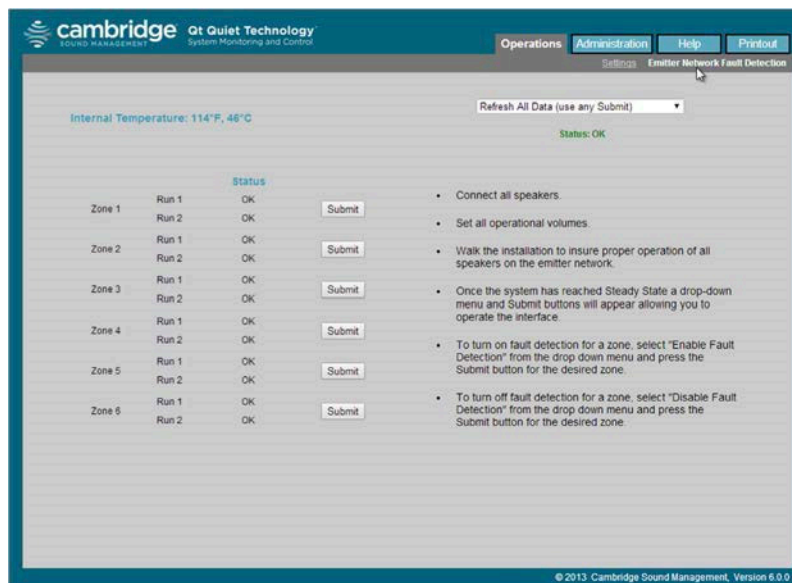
cambridge SOUND MANAGEMENT Qt Quiet Technology System Monitoring and Control

Operations Administration Help Printout

Settings Emitter Network Fault Detection

Internal Temperature: 114°F, 46°C

Refresh All Data (use any Submit)

Status: OK

| | | Status | |
|---|---|---|---|
| Zone 1 | Run 1 | OK | Submit |
| | Run 2 | OK | |
| Zone 2 | Run 1 | OK | Submit |
| | Run 2 | OK | |
| Zone 3 | Run 1 | OK | Submit |
| | Run 2 | OK | |
| Zone 4 | Run 1 | OK | Submit |
| | Run 2 | OK | |
| Zone 5 | Run 1 | OK | Submit |
| | Run 2 | OK | |
| Zone 6 | Run 1 | OK | Submit |
| | Run 2 | OK | |

• Connect all speakers.

• Set all operational volumes.

• Walk the installation to insure proper operation of all speakers on the emitter network.

• Once the system has reached Steady State a drop-down menu and Submit buttons will appear allowing you to operate the interface.

• To turn on fault detection for a zone, select "Enable Fault Detection" from the drop down menu and press the Submit button for the desired zone.

• To turn off fault detection for a zone, select "Disable Fault Detection" from the drop down menu and press the Submit button for the desired zone.

© 2013 Cambridge Sound Management, Version 6.0.0